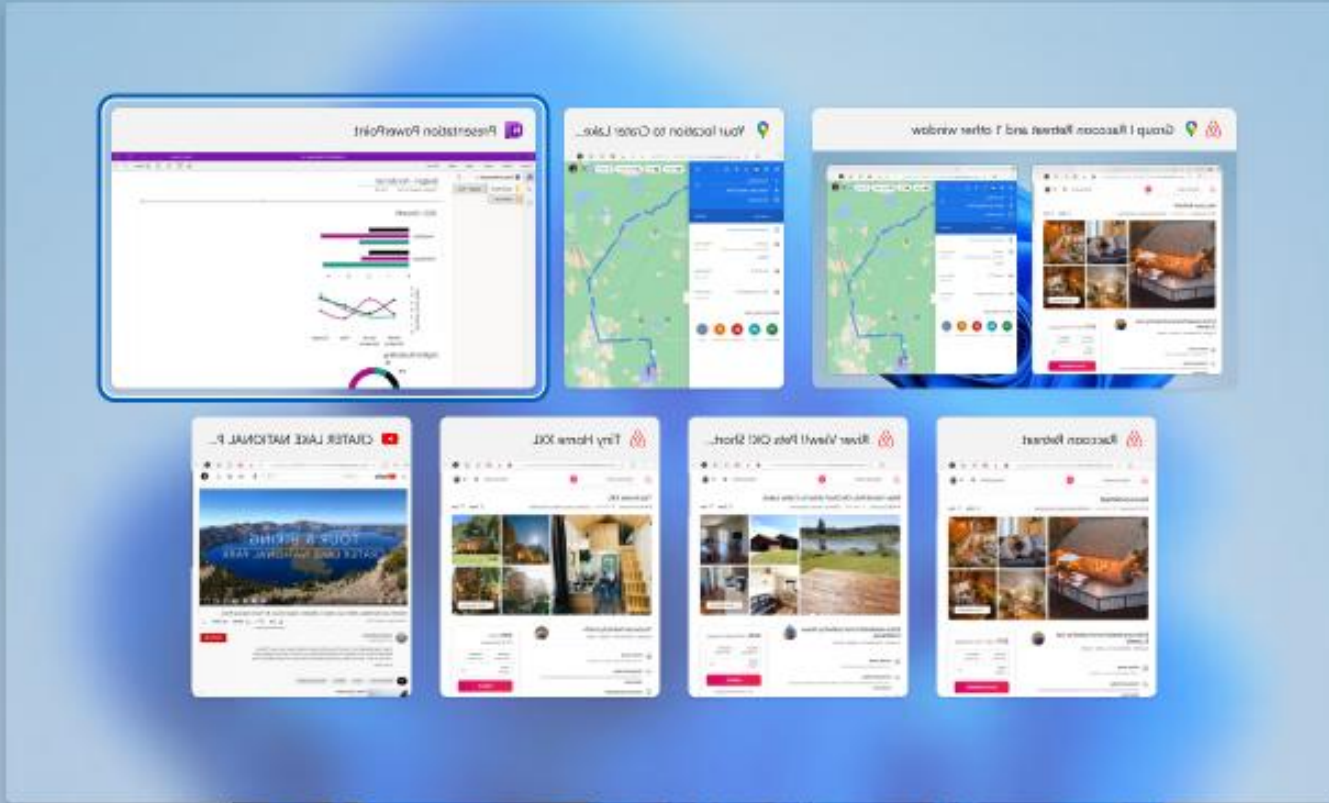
Presentation PowerPoint

Your location to Crater Lake...

Group | Raccoon Retreat and 1 other window

CRATER LAKE NATIONAL P...

TOUR & HIKING CRATER LAKE NATIONAL PARK

Tiny Home XXL

River View!! Pets OK! Short...

Raccoon Retreat